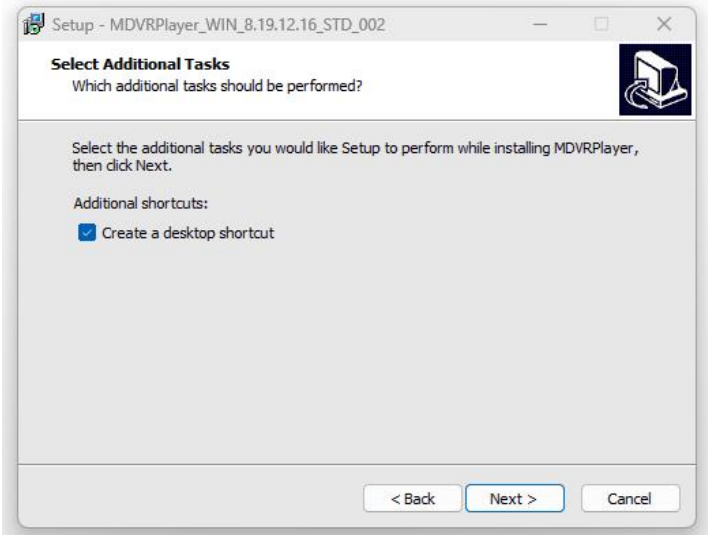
Setup - MDVRPlayer_WIN_8.19.12.16_STD_002

Select Additional Tasks
Which additional tasks should be performed?

Select the additional tasks you would like Setup to perform while installing MDVRPlayer, then click Next.

Additional shortcuts:

Create a desktop shortcut

< Back
Next >
Cancel